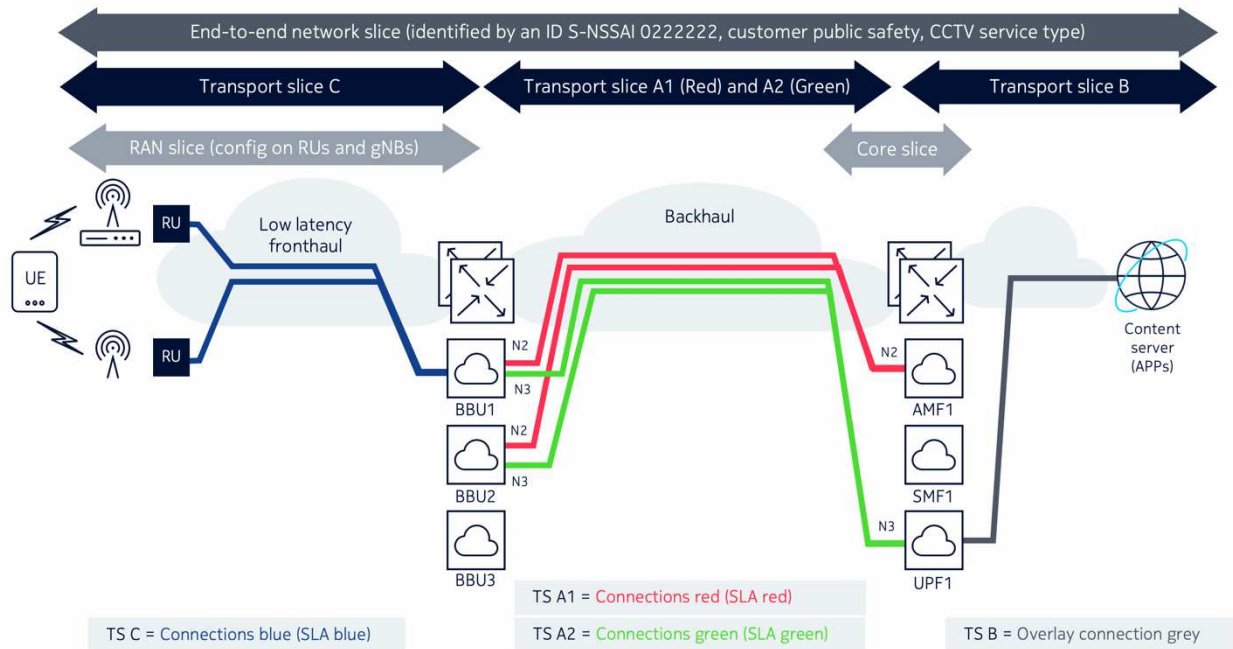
End-to-end network slice (identified by an ID S-NSSAI 0222222, customer public safety, CCTV service type)

Transport slice C

Transport slice A1 (Red) and A2 (Green)

Transport slice B

RAN slice (config on RUs and gNBs)

Core slice

RU

Low latency fronthaul

Backhaul

UE

RU

N2

N3

BBU1

N2

BBU2

N3

BBU3

N2

AMF1

SMF1

N3

UPF1

Content server (APPs)

TS A1 = Connections red (SLA red)

TS C = Connections blue (SLA blue)

TS A2 = Connections green (SLA green)

TS B = Overlay connection grey